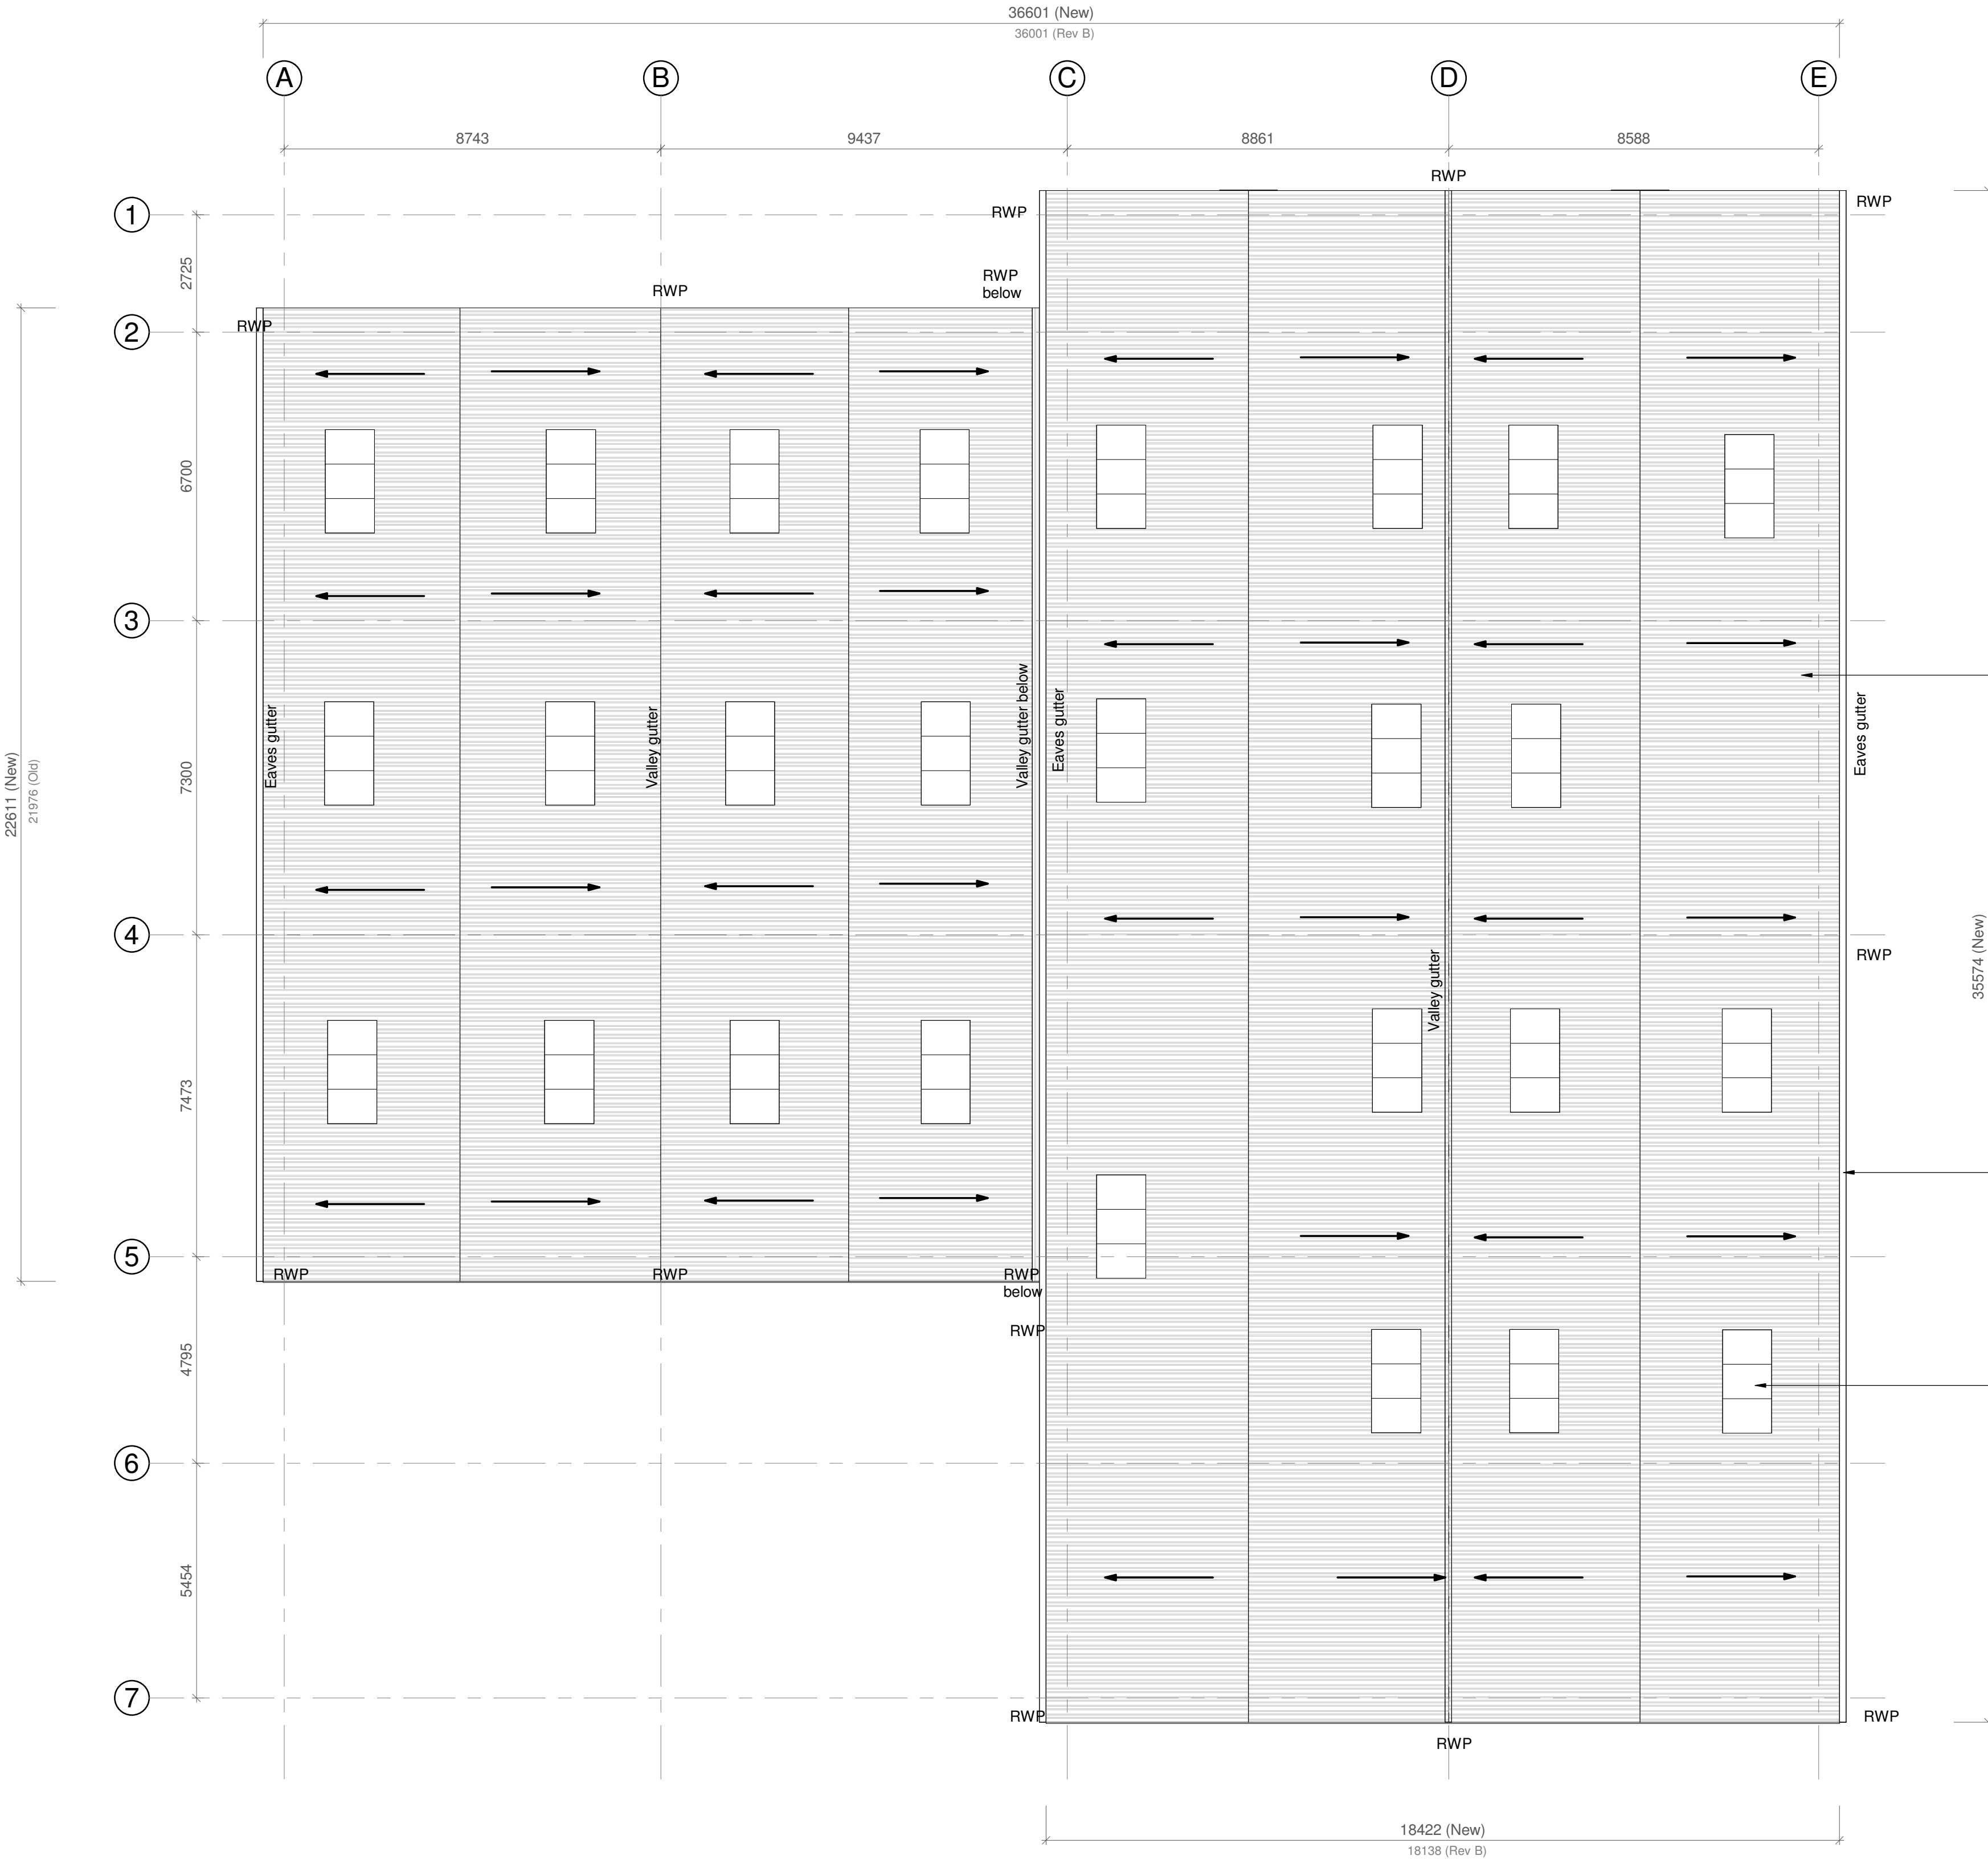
36601 (New)
36001 (Rev B)

A B C D E

8743 9437 8861 8588

RWP

1 RWP RWP

2725

RWP
below

RWP

2 RWP

22611 (New)
21976 (Old)

6700

3

7300

Eaves gutter

Valley gutter

Valley gutter below

Eaves gutter

Eaves gutter

4

RWP

35574 (New)

Valley gutter

7473

5 RWP RWP RWP
below

RWP

4795

6

5454

7 RWP RWP

RWP

18422 (New)
18138 (Rev B)